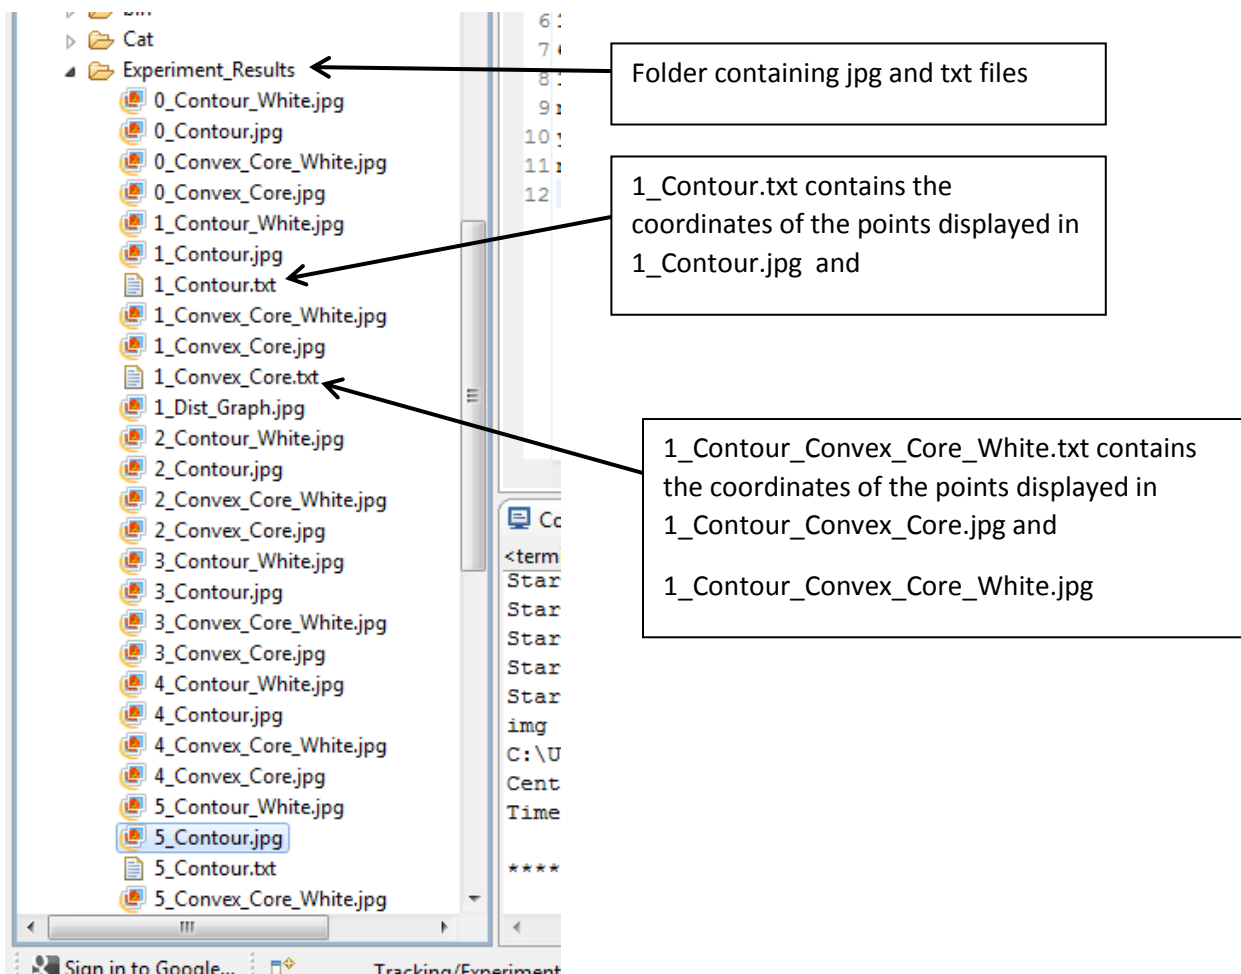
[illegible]
Cat
Experiment_Results
0_Contour_White.jpg
0_Contour.jpg
0_Convex_Core_White.jpg
0_Convex_Core.jpg
1_Contour_White.jpg
1_Contour.jpg
1_Contour.txt
1_Convex_Core_White.jpg
1_Convex_Core.jpg
1_Convex_Core.txt
1_Dist_Graph.jpg
2_Contour_White.jpg
2_Contour.jpg
2_Convex_Core_White.jpg
2_Convex_Core.jpg
3_Contour_White.jpg
3_Contour.jpg
3_Convex_Core_White.jpg
3_Convex_Core.jpg
4_Contour_White.jpg
4_Contour.jpg
4_Convex_Core_White.jpg
4_Convex_Core.jpg
5_Contour_White.jpg
5_Contour.jpg
5_Contour.txt
5_Convex_Core_White.jpg

6
7
8
9
10
11
12

Co
<term
Star
Star
Star
Star
Star
img
C:\U
Cent
Time
****

Sign in to Google...
Tracking/Experiment

Folder containing jpg and txt files

1_Contour.txt contains the coordinates of the points displayed in 1_Contour.jpg and

1_Contour_Convex_Core_White.txt contains the coordinates of the points displayed in 1_Contour_Convex_Core.jpg and

1_Contour_Convex_Core_White.jpg